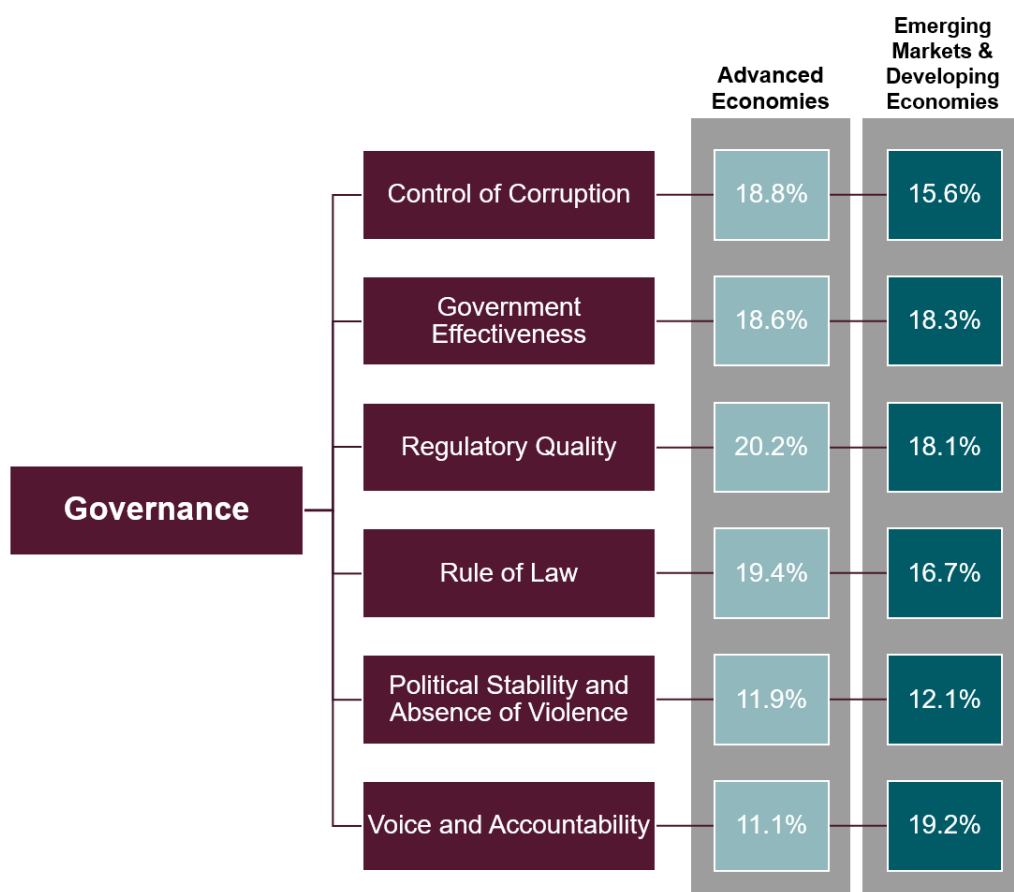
Advanced Economies

Emerging Markets & Developing Economies

Governance

| | Advanced Economies | Emerging Markets & Developing Economies |
|---|---|---|
| Control of Corruption | 18.8% | 15.6% |
| Government Effectiveness | 18.6% | 18.3% |
| Regulatory Quality | 20.2% | 18.1% |
| Rule of Law | 19.4% | 16.7% |
| Political Stability and Absence of Violence | 11.9% | 12.1% |
| Voice and Accountability | 11.1% | 19.2% |